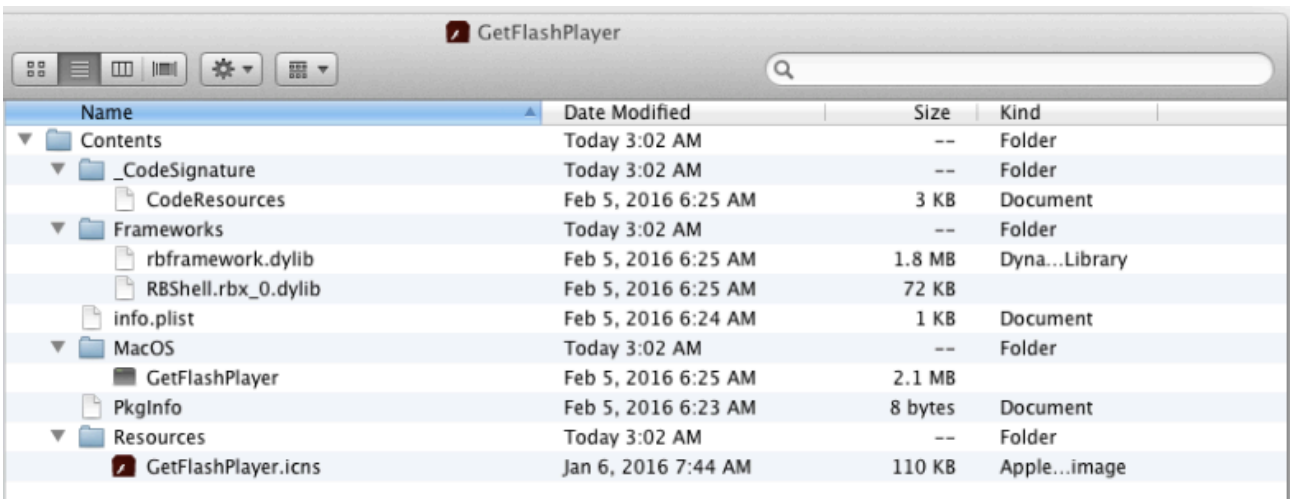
GetFlashPlayer

| Name | Date Modified | Size | Kind |
|---|---|---|---|
| Contents | Today 3:02 AM | -- | Folder |
| _CodeSignature | Today 3:02 AM | -- | Folder |
| CodeResources | Feb 5, 2016 6:25 AM | 3 KB | Document |
| Frameworks | Today 3:02 AM | -- | Folder |
| rbframework.dylib | Feb 5, 2016 6:25 AM | 1.8 MB | Dyna...Library |
| RBShell.rbx_0.dylib | Feb 5, 2016 6:25 AM | 72 KB | |
| info.plist | Feb 5, 2016 6:24 AM | 1 KB | Document |
| MacOS | Today 3:02 AM | -- | Folder |
| GetFlashPlayer | Feb 5, 2016 6:25 AM | 2.1 MB | |
| PkgInfo | Feb 5, 2016 6:23 AM | 8 bytes | Document |
| Resources | Today 3:02 AM | -- | Folder |
| GetFlashPlayer.icns | Jan 6, 2016 7:44 AM | 110 KB | Apple...image |